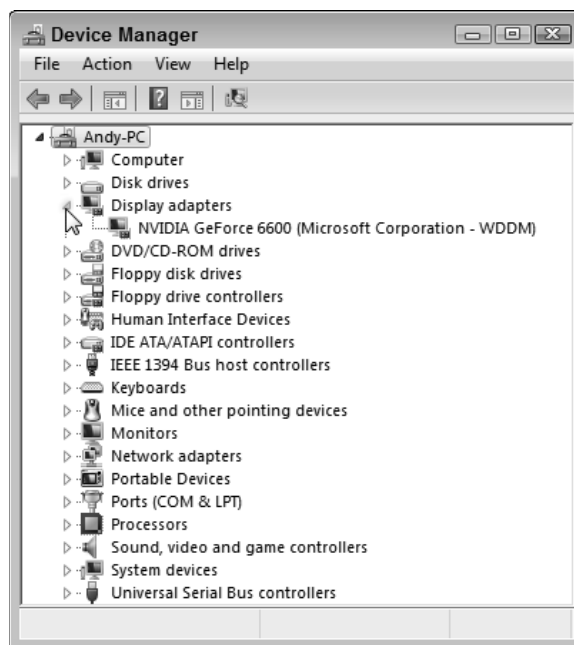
Device Manager

File Action View Help

Andy-PC
Computer
Disk drives
Display adapters
NVIDIA GeForce 6600 (Microsoft Corporation - WDDM)
DVD/CD-ROM drives
Floppy disk drives
Floppy drive controllers
Human Interface Devices
IDE ATA/ATAPI controllers
IEEE 1394 Bus host controllers
Keyboards
Mice and other pointing devices
Monitors
Network adapters
Portable Devices
Ports (COM & LPT)
Processors
Sound, video and game controllers
System devices
Universal Serial Bus controllers